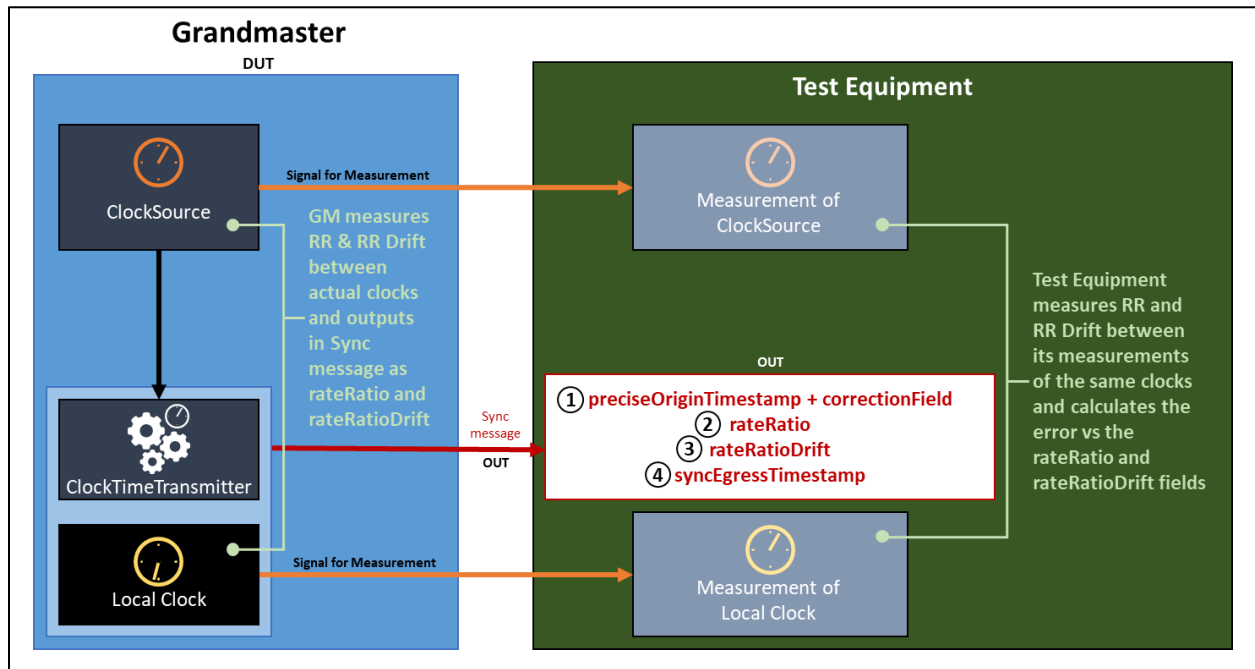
Grandmaster

DUT

Test Equipment

ClockSource

Signal for Measurement

Measurement of ClockSource

GM measures RR & RR Drift between actual clocks and outputs in Sync message as rateRatio and rateRatioDrift

Test Equipment measures RR and RR Drift between its measurements of the same clocks and calculates the error vs the rateRatio and rateRatioDrift fields

OUT

① preciseOriginTimestamp + correctionField
② rateRatio
③ rateRatioDrift
④ syncEgressTimestamp

Sync message

OUT

ClockTimeTransmitter

Local Clock

Signal for Measurement

Measurement of Local Clock